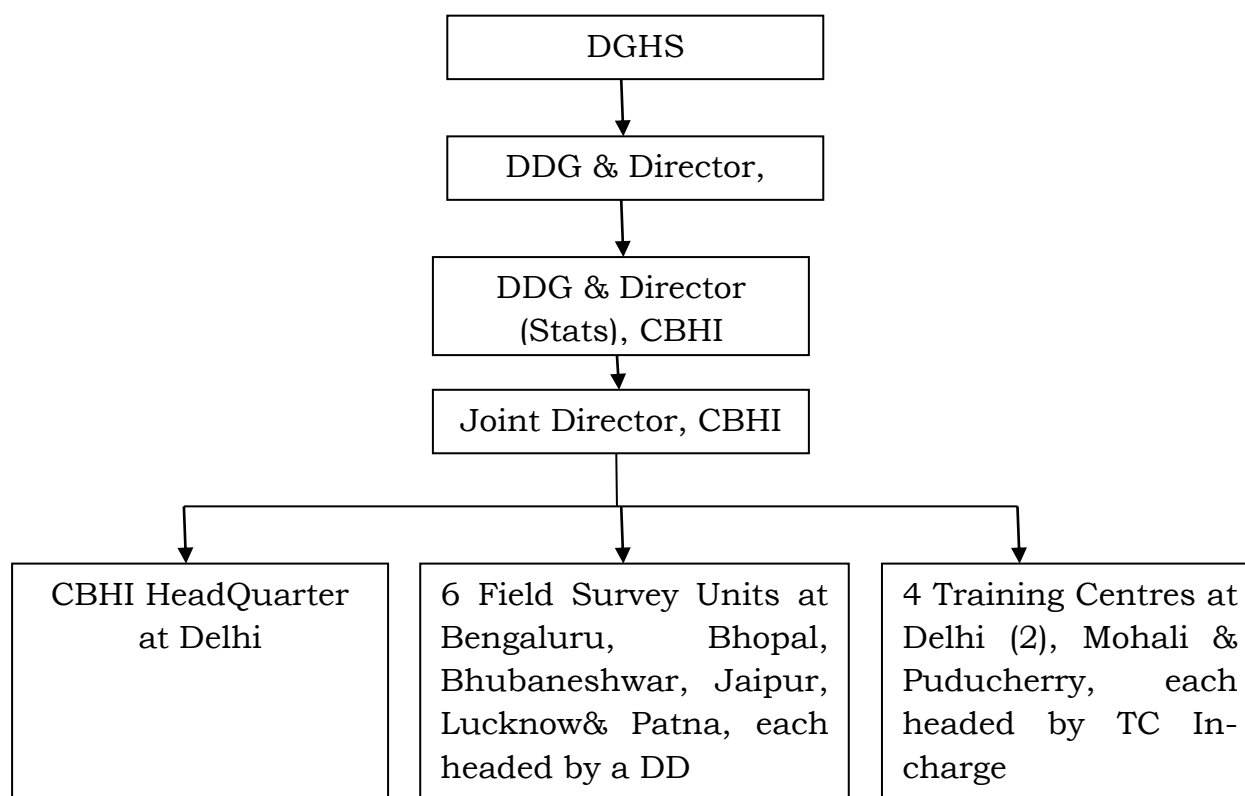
DGHS

DDG & Director,

DDG & Director (Stats), CBHI

Joint Director, CBHI

CBHI HeadQuarter at Delhi

6 Field Survey Units at Bengaluru, Bhopal, Bhubaneshwar, Jaipur, Lucknow& Patna, each headed by a DD

4 Training Centres at Delhi (2), Mohali & Puducherry, each headed by TC Incharge